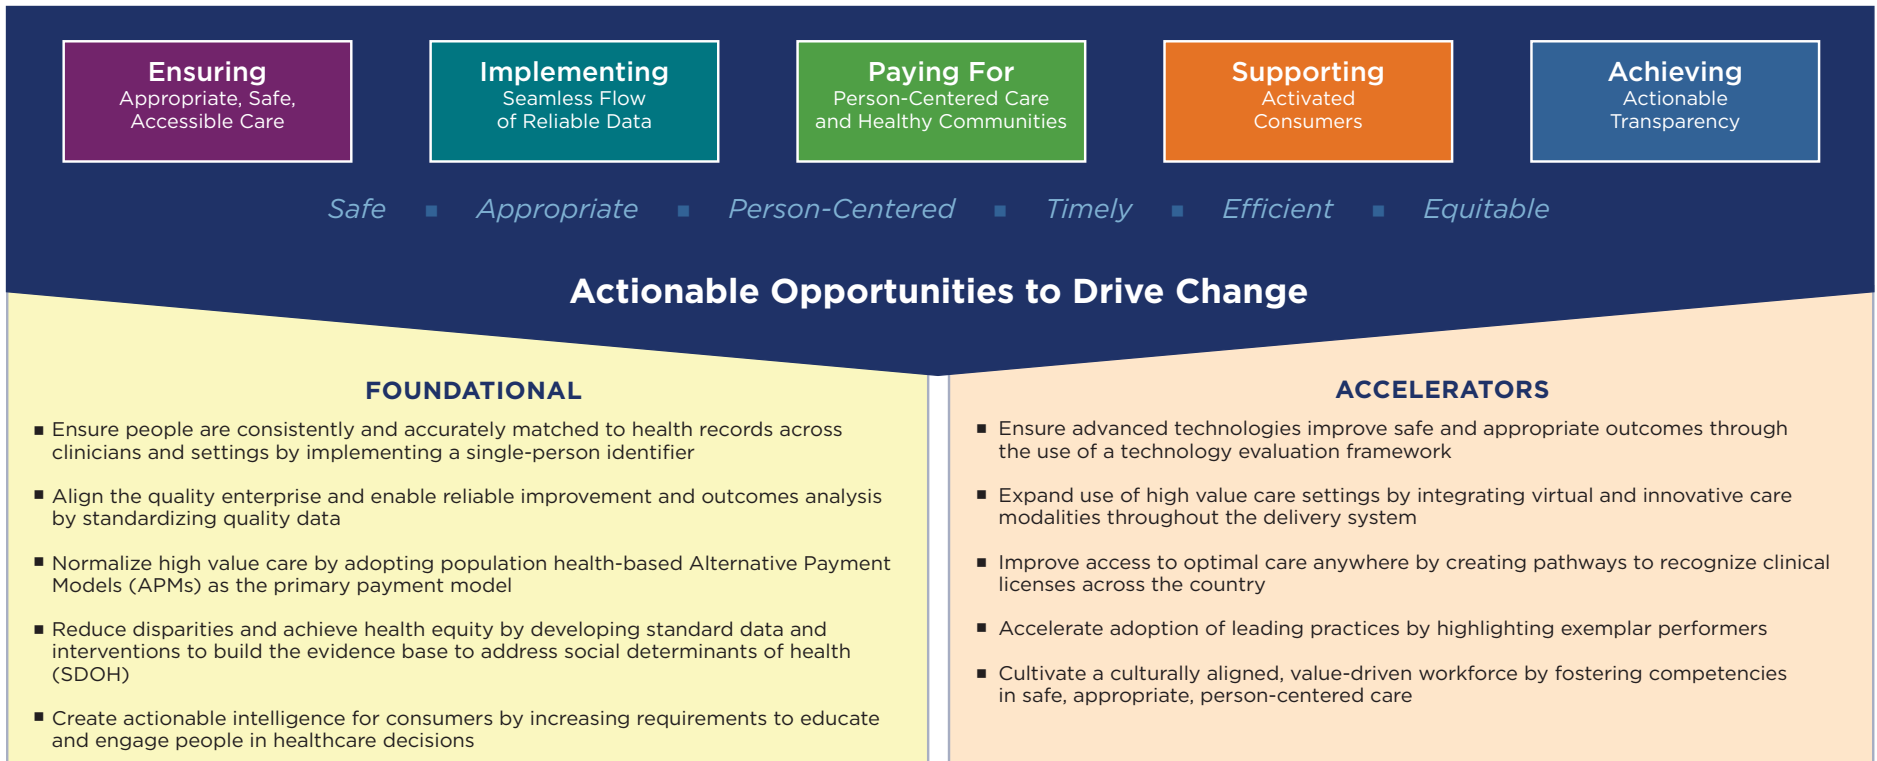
Ensuring
Appropriate, Safe, Accessible Care

Implementing
Seamless Flow of Reliable Data

Paying For
Person-Centered Care and Healthy Communities

Supporting
Activated Consumers

Achieving
Actionable Transparency

Safe ▪ Appropriate ▪ Person-Centered ▪ Timely ▪ Efficient ▪ Equitable

Actionable Opportunities to Drive Change

FOUNDATIONAL

▪ Ensure people are consistently and accurately matched to health records across clinicians and settings by implementing a single-person identifier

▪ Align the quality enterprise and enable reliable improvement and outcomes analysis by standardizing quality data

▪ Normalize high value care by adopting population health-based Alternative Payment Models (APMs) as the primary payment model

▪ Reduce disparities and achieve health equity by developing standard data and interventions to build the evidence base to address social determinants of health (SDOH)

▪ Create actionable intelligence for consumers by increasing requirements to educate and engage people in healthcare decisions

ACCELERATORS

▪ Ensure advanced technologies improve safe and appropriate outcomes through the use of a technology evaluation framework

▪ Expand use of high value care settings by integrating virtual and innovative care modalities throughout the delivery system

▪ Improve access to optimal care anywhere by creating pathways to recognize clinical licenses across the country

▪ Accelerate adoption of leading practices by highlighting exemplar performers

▪ Cultivate a culturally aligned, value-driven workforce by fostering competencies in safe, appropriate, person-centered care